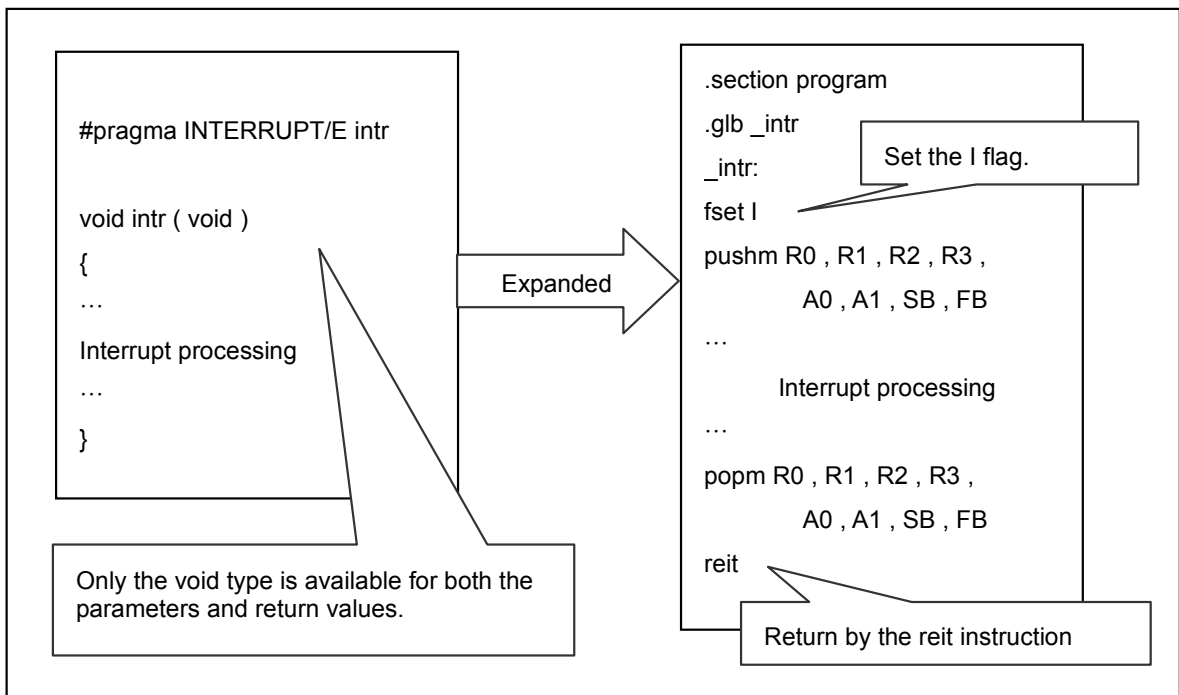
#pragma INTERRUPT/E intr

void intr ( void )
{
…
Interrupt processing
…
}

Only the void type is available for both the parameters and return values.

Expanded

.section program
.glb _intr
_intr:
fset I
pushm R0 , R1 , R2 , R3 ,
A0 , A1 , SB , FB
…
Interrupt processing
…
popm R0 , R1 , R2 , R3 ,
A0 , A1 , SB , FB
reit

Set the I flag.

Return by the reit instruction